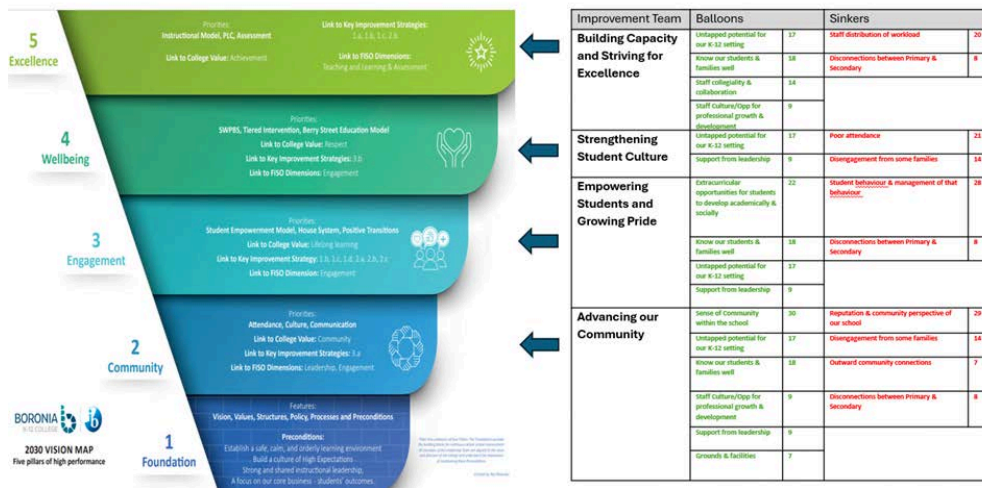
5
Excellence

Priorities:
Instructional Model, PLC, Assessment
Link to College Value: Achievement
Link to Key Improvement Strategies:
1.a, 1.b, 1.c, 2.b
Link to FISO Dimensions:
Teaching and Learning & Assessment

4
Wellbeing

Priorities:
SWPBS, Tiered Intervention, Berry Street Education Model
Link to College Value: Respect
Link to Key Improvement Strategies: 3.b
Link to FISO Dimensions: Engagement

3
Engagement

Priorities:
Student Empowerment Model, House System, Positive Transitions
Link to College Value: Lifelong learning
Link to Key Improvement Strategy: 1.b, 1.c, 1.d, 2.a, 2.b, 3.c
Link to FISO Dimension: Engagement

2
Community

Priorities:
Attendance, Culture, Communication
Link to College Value: Community
Link to Key Improvement Strategies: 3.a
Link to FISO Dimensions: Leadership, Engagement

BORONIA K-12 COLLEGE
2030 VISION MAP
Five pillars of high performance

1
Foundation

Features:
Vision, Values, Structures, Policy, Processes and Preconditions
Preconditions:
Establish a safe, calm, and orderly learning environment
Build a culture of High Expectations
Strong and shared instructional leadership.
A focus on our core business - students' outcomes.

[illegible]

| Improvement Team | Balloons | | Sinkers | |
|---|---|---|---|---|
| Building Capacity and Striving for Excellence | Untapped potential for our K-12 setting | 17 | Staff distribution of workload | 20 |
| | Know our students & families well | 18 | Disconnections between Primary & Secondary | 8 |
| | Staff collegiality & collaboration | 14 | | |
| | Staff Culture/Opp for professional growth & development | 9 | | |
| Strengthening Student Culture | Untapped potential for our K-12 setting | 17 | Poor attendance | 21 |
| | Support from leadership | 9 | Disengagement from some families | 14 |
| Empowering Students and Growing Pride | Extracurricular opportunities for students to develop academically & socially | 22 | Student behaviour & management of that behaviour | 28 |
| | Know our students & families well | 18 | Disconnections between Primary & Secondary | 8 |
| | Untapped potential for our K-12 setting | 17 | | |
| | Support from leadership | 9 | | |
| Advancing our Community | Sense of Community within the school | 30 | Reputation & community perspective of our school | 29 |
| | Untapped potential for our K-12 setting | 17 | Disengagement from some families | 14 |
| | Know our students & families well | 18 | Outward community connections | 7 |
| | Staff Culture/Opp for professional growth & development | 9 | Disconnections between Primary & Secondary | 8 |
| | Support from leadership | 9 | | |
| | Grounds & facilities | 7 | | |